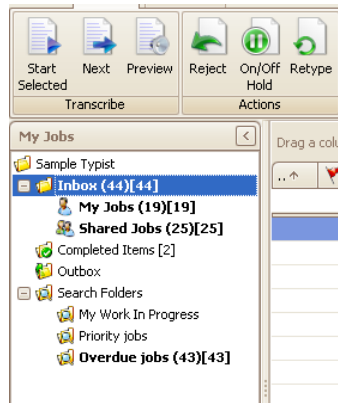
Start Selected

Next

Preview

Transcribe

Reject

On/Off Hold

Retype

Actions

My Jobs

Drag a colu

Sample Typist

Inbox (44)[44]

My Jobs (19)[19]

Shared Jobs (25)[25]

Completed Items [2]

Outbox

Search Folders

My Work In Progress

Priority jobs

Overdue jobs (43)[43]